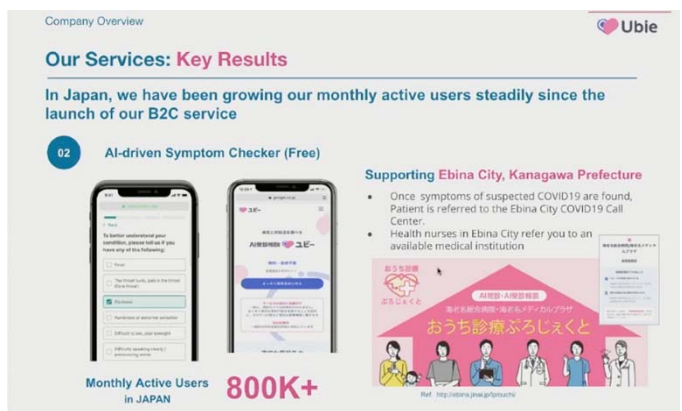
Company Overview

Ubie

Our Services: Key Results

In Japan, we have been growing our monthly active users steadily since the launch of our B2C service

02

AI-driven Symptom Checker (Free)

To better understand your condition, please tell us if you have any of the following:

Fever

Dizziness

AI受診相談 ユビー

Monthly Active Users in JAPAN

800K+

Supporting Ebina City, Kanagawa Prefecture

• Once symptoms of suspected COVID19 are found, Patient is referred to the Ebina City COVID19 Call Center.
• Health nurses in Ebina City refer you to an available medical institution

おうち診療ぷろじぇくと

AI問診・AI受診相談

海老名総合病院・海老名メディカルプラザ

おうち診療ぷろじぇくと

Ref: http://ebina.jinai.jp/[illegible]